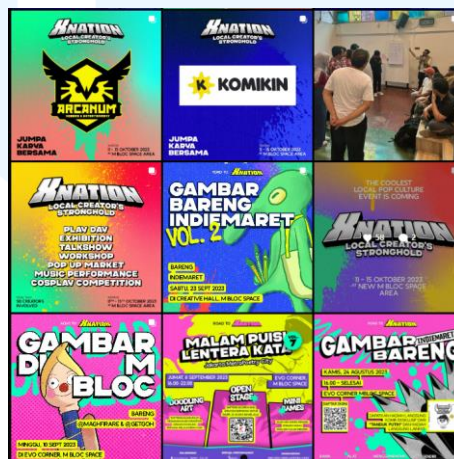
XNATION
LOCAL CREATOR'S STRONGHOLD
ARCANUM
JUMPA KARYA BERSAMA
11 - 15 OKTOBER 2023 M BLOC SPACE AREA

XNATION
LOCAL CREATOR'S STRONGHOLD
KOMIKIN
JUMPA KARYA BERSAMA

XNATION
LOCAL CREATOR'S STRONGHOLD
PLAY DAY
EXHIBITION
TALKSHOW
WORKSHOP
POP UP MARKET
MUSIC PERFORMANCE
COSPLAY COMPETITION
11 - 15 OKTOBER 2023 M BLOC SPACE AREA

XNATION
GAMBAR BARENG INDIEMARET VOL. 2
BARENG INDIEMARET
SABTU, 23 SEPT 2023
DI CREATIVE HALL, M BLOC SPACE

THE COOLEST LOCAL POP CULTURE EVENT IS COMING
XNATION
LOCAL CREATOR'S STRONGHOLD
11 - 15 OKTOBER 2023 AT NEW M BLOC SPACE AREA

XNATION
GAMBAR DI M BLOC
BARENG @MAGHFIRARE & @GETGOH
MINGGU, 10 SEPT 2023
DI EVO CORNER, M BLOC SPACE

XNATION
MALAM PUISI LENTERA KATA
JUMAT, 8 SEPTEMBER 2023
16:00 - 22:00
EVO CORNER M BLOC SPACE
DOODLING ART
OPEN STAGE
MINI GAMES

XNATION
GAMBAR BARENG INDIEMARET
KAMIS, 24 AGUSTUS 2023
16:00 - SELESAI
EVO CORNER, M BLOC SPACE